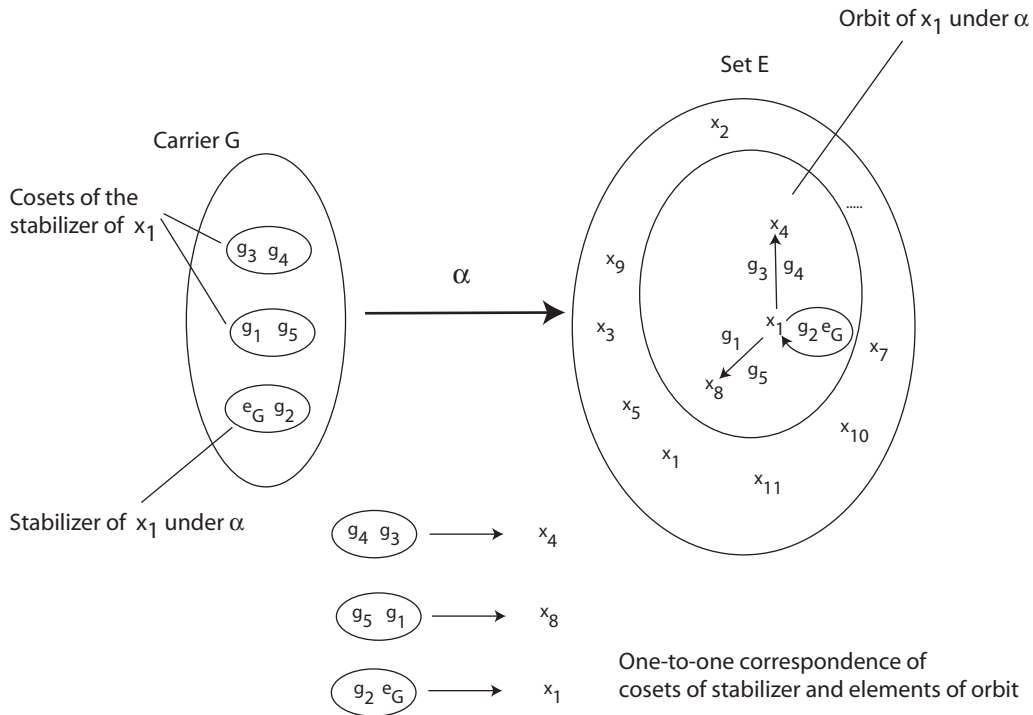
Orbit of $x_1$ under $\alpha$

Set E

Carrier G

Cosets of the stabilizer of $x_1$

$g_3$ $g_4$

$g_1$ $g_5$

$e_G$ $g_2$

$\alpha$

$x_2$

.....

$x_4$

$x_9$

$g_3$ $g_4$

$x_3$

$x_1$

$g_1$

$g_2$ $e_G$

$x_7$

$g_5$

$x_8$

$x_5$

$x_{10}$

$x_1$

$x_{11}$

Stabilizer of $x_1$ under $\alpha$

$g_4$ $g_3$ → $x_4$

$g_5$ $g_1$ → $x_8$

$g_2$ $e_G$ → $x_1$

One-to-one correspondence of cosets of stabilizer and elements of orbit